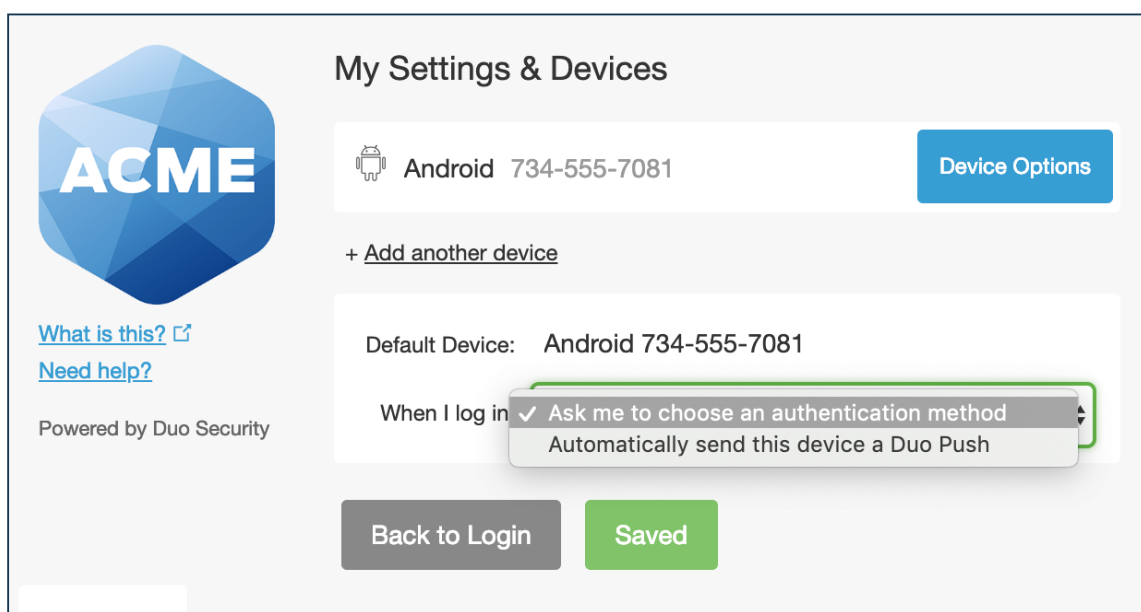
ACME

What is this?
Need help?

Powered by Duo Security

My Settings & Devices

Android 734-555-7081

Device Options

+ Add another device

Default Device: Android 734-555-7081

When I log in: ✓ Ask me to choose an authentication method
Automatically send this device a Duo Push

Back to Login

Saved